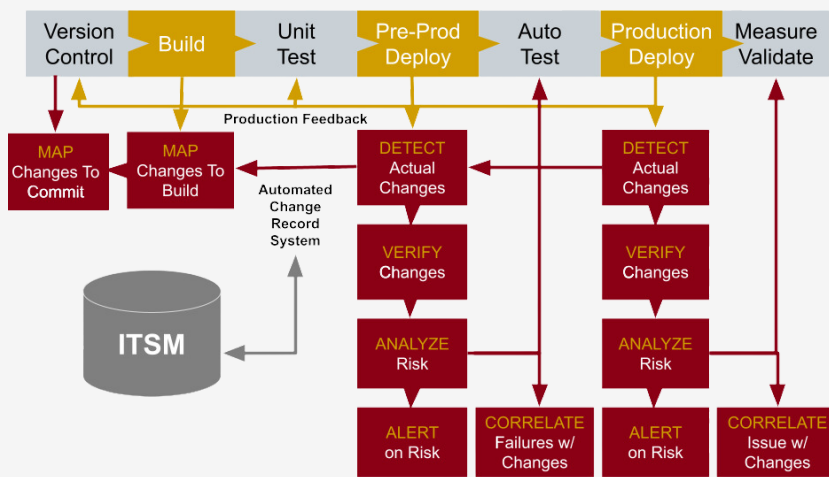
Version Control

Build

Unit Test

Pre-Prod Deploy

Auto Test

Production Deploy

Measure Validate

Production Feedback

MAP
Changes To Commit

MAP
Changes To Build

Automated Change Record System

DETECT
Actual Changes

VERIFY
Changes

ANALYZE
Risk

ALERT
on Risk

CORRELATE
Failures w/ Changes

DETECT
Actual Changes

VERIFY
Changes

ANALYZE
Risk

ALERT
on Risk

CORRELATE
Issue w/ Changes

ITSM